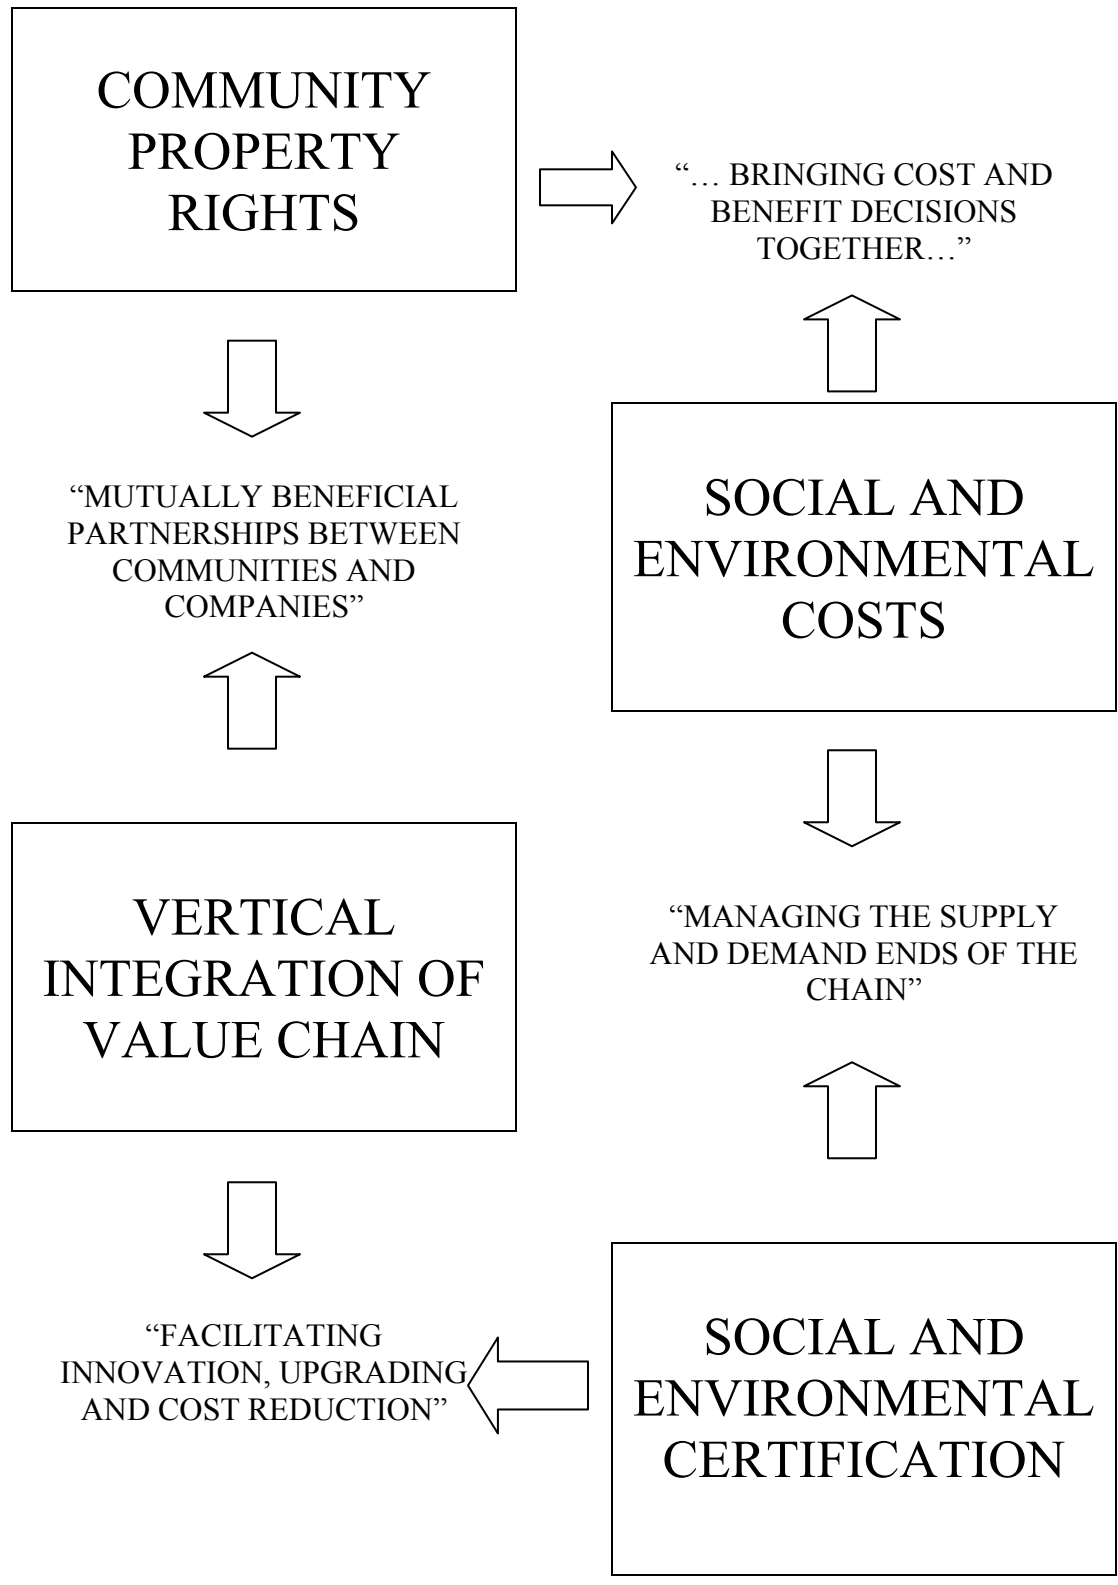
COMMUNITY PROPERTY RIGHTS

"… BRINGING COST AND BENEFIT DECISIONS TOGETHER…"

"MUTUALLY BENEFICIAL PARTNERSHIPS BETWEEN COMMUNITIES AND COMPANIES"

SOCIAL AND ENVIRONMENTAL COSTS

VERTICAL INTEGRATION OF VALUE CHAIN

"MANAGING THE SUPPLY AND DEMAND ENDS OF THE CHAIN"

"FACILITATING INNOVATION, UPGRADING AND COST REDUCTION"

SOCIAL AND ENVIRONMENTAL CERTIFICATION